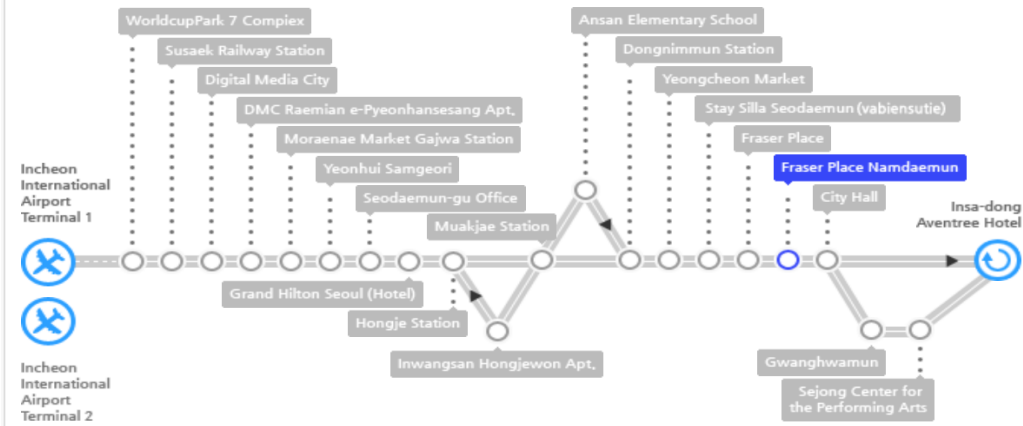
Incheon International Airport Terminal 1

WorldcupPark 7 Compiex

Susaek Railway Station

Digital Media City

DMC Raemian e-Pyeonhansesang Apt.

Moraenae Market Gajwa Station

Yeonhui Samgeori

Seodaemun-gu Office

Muakjae Station

Ansan Elementary School

Dongnimmun Station

Yeongcheon Market

Stay Silla Seodaemun (vabiensutie)

Fraser Place

Fraser Place Namdaemun

City Hall

Insa-dong Aventree Hotel

Grand Hilton Seoul (Hotel)

Hongje Station

Inwangsan Hongjewon Apt.

Gwanghwamun

Sejong Center for the Performing Arts

Incheon International Airport Terminal 2